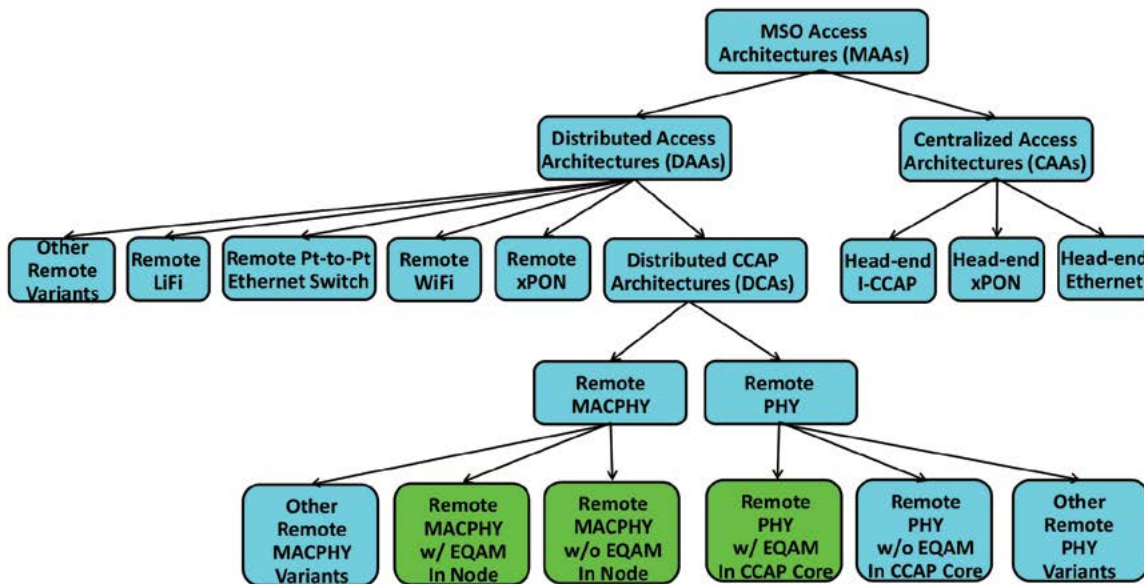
MSO Access Architectures (MAAs)

Distributed Access Architectures (DAAs)

Centralized Access Architectures (CAAs)

Other Remote Variants

Remote LiFi

Remote Pt-to-Pt Ethernet Switch

Remote WiFi

Remote xPON

Distributed CCAP Architectures (DCAs)

Head-end I-CCAP

Head-end xPON

Head-end Ethernet

Remote MACPHY

Remote PHY

Other Remote MACPHY Variants

Remote MACPHY w/ EQAM In Node

Remote MACPHY w/o EQAM In Node

Remote PHY w/ EQAM In CCAP Core

Remote PHY w/o EQAM In CCAP Core

Other Remote PHY Variants